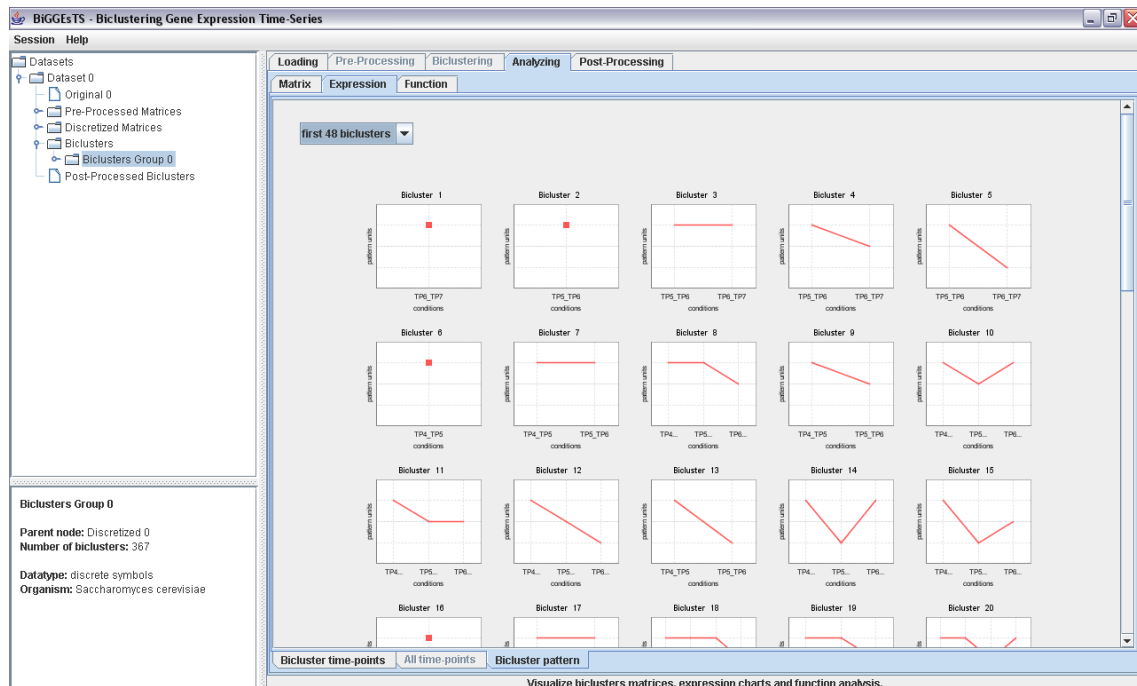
BiGGEsTS - Biclustering Gene Expression Time-Series

Session Help

Datasets
Dataset 0
Original 0
Pre-Processed Matrices
Discretized Matrices
Biclusters
Biclusters Group 0
Post-Processed Biclusters

Biclusters Group 0

Parent node: Discretized 0
Number of biclusters: 367

Datatype: discrete symbols
Organism: Saccharomyces cerevisiae

Loading | Pre-Processing | Biclustering | Analyzing | Post-Processing

Matrix | Expression | Function

first 48 biclusters

Bicluster 1
pattern units
TP6_TP7
conditions

Bicluster 2
pattern units
TP5_TP6
conditions

Bicluster 3
pattern units
TP5_TP6 TP6_TP7
conditions

Bicluster 4
pattern units
TP5_TP6 TP6_TP7
conditions

Bicluster 5
pattern units
TP5_TP6 TP6_TP7
conditions

Bicluster 6
pattern units
TP4_TP5
conditions

Bicluster 7
pattern units
TP4_TP5 TP5_TP6
conditions

Bicluster 8
pattern units
TP4... TP5... TP6...
conditions

Bicluster 9
pattern units
TP4_TP5 TP5_TP6
conditions

Bicluster 10
pattern units
TP4... TP5... TP6...
conditions

Bicluster 11
pattern units
TP4... TP5... TP6...
conditions

Bicluster 12
pattern units
TP4... TP5... TP6...
conditions

Bicluster 13
pattern units
TP4_TP5 TP5_TP6
conditions

Bicluster 14
pattern units
TP4... TP5... TP6...
conditions

Bicluster 15
pattern units
TP4... TP5... TP6...
conditions

Bicluster 16

Bicluster 17

Bicluster 18

Bicluster 19

Bicluster 20

Bicluster time-points | All time-points | Bicluster pattern

Visualize biclusters matrices, expression charts and function analysis.